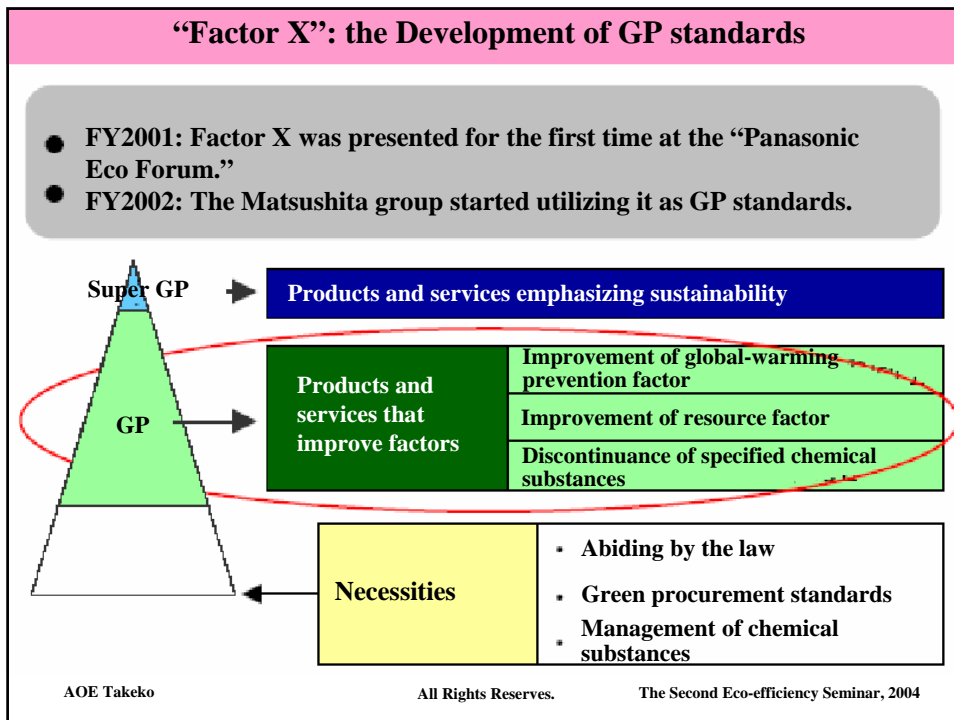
"Factor X": the Development of GP standards

- FY2001: Factor X was presented for the first time at the "Panasonic Eco Forum."
- FY2002: The Matsushita group started utilizing it as GP standards.

Super GP

Products and services emphasizing sustainability

GP

Products and services that improve factors

Improvement of global-warming prevention factor

Improvement of resource factor

Discontinuance of specified chemical substances

Necessities

- Abiding by the law
- Green procurement standards
- Management of chemical substances

AOE Takeko

All Rights Reserves.

The Second Eco-efficiency Seminar, 2004